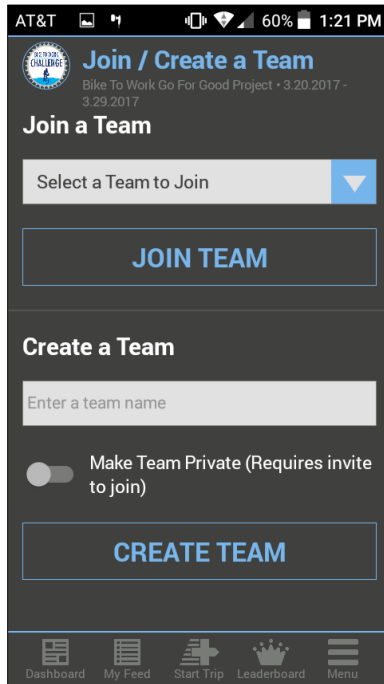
AT&T 60% 1:21 PM

CHALLENGE

Join / Create a Team

Bike To Work Go For Good Project • 3.20.2017 - 3.29.2017

Join a Team

Select a Team to Join

JOIN TEAM

Create a Team

Enter a team name

Make Team Private (Requires invite to join)

CREATE TEAM

Dashboard My Feed Start Trip Leaderboard Menu